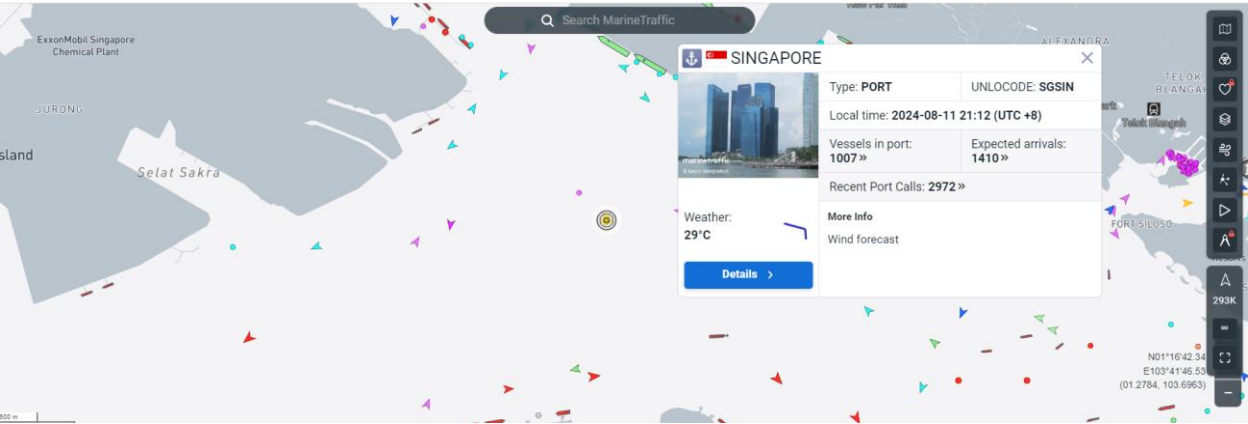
Search MarineTraffic

ExxonMobil Singapore Chemical Plant

JURONG

sland

Selat Sakra

SINGAPORE

Type: PORT
UNLOCODE: SGSIN
Local time: 2024-08-11 21:12 (UTC +8)
Vessels in port: 1007 »
Expected arrivals: 1410 »
Recent Port Calls: 2972 »

marinetraffic

Weather:
29°C

More Info
Wind forecast

Details >

ALEXANDRA

TELOK BLANGAH

Telok Blangah

FORT SILOSO

293K

N01°16'42.34
E103°41'46.53
(01.2784, 103.6963)

500 m